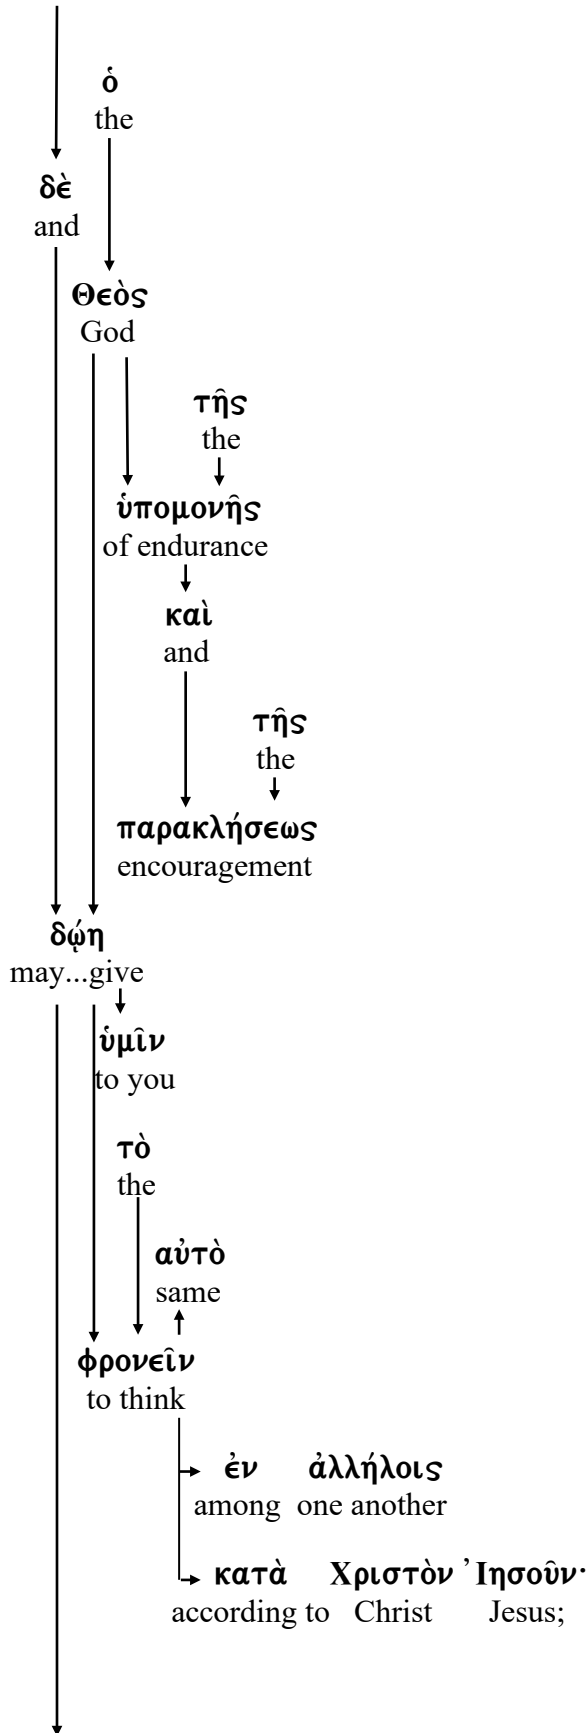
ὁ
the

δὲ
and

Θεὸς
God

τῆς
the

ὑπομονῆς
of endurance

καὶ
and

τῆς
the

παρακλήσεως
encouragement

δῴη
may...give

ὑμῖν
to you

τὸ
the

αὐτὸ
same

φρονεῖν
to think

ἐν ἀλλήλοις
among one another

κατὰ Χριστὸν Ἰησοῦν·
according to Christ Jesus;